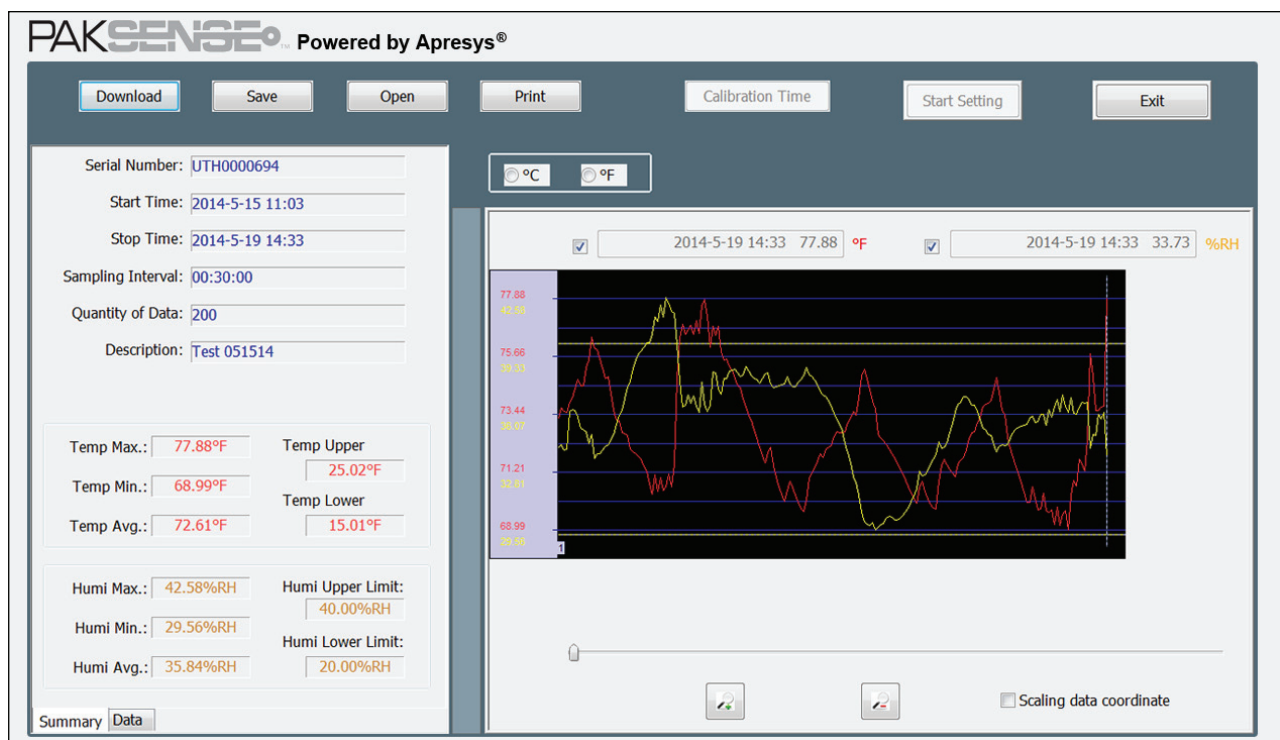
PAKSENSE™ Powered by Apresys®

Download
Save
Open
Print
Calibration Time
Start Setting
Exit

Serial Number: UTH0000694
Start Time: 2014-5-15 11:03
Stop Time: 2014-5-19 14:33
Sampling Interval: 00:30:00
Quantity of Data: 200
Description: Test 051514

Temp Max.: 77.88°F
Temp Upper 25.02°F
Temp Min.: 68.99°F
Temp Lower 15.01°F
Temp Avg.: 72.61°F

Humi Max.: 42.58%RH
Humi Upper Limit: 40.00%RH
Humi Min.: 29.56%RH
Humi Lower Limit: 20.00%RH
Humi Avg.: 35.84%RH

Summary Data

°C °F

2014-5-19 14:33 77.88 °F
2014-5-19 14:33 33.73 %RH

77.88
42.58
75.66
39.33
73.44
36.07
71.21
32.81
68.99
29.56
1

Scaling data coordinate